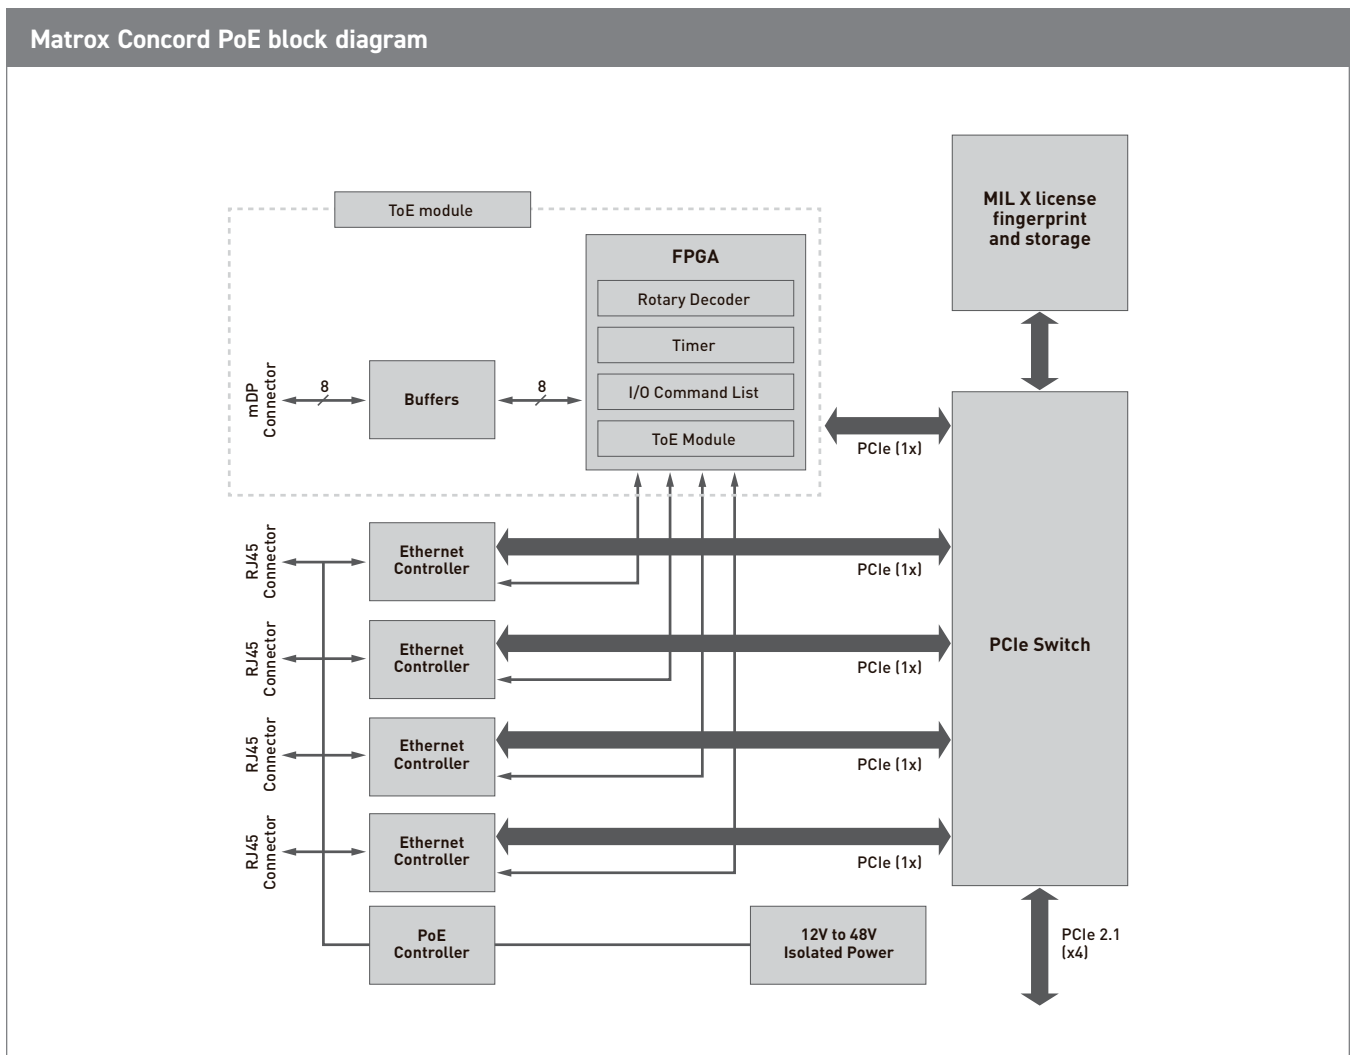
Matrox Concord PoE block diagram

ToE module

FPGA

Rotary Decoder

Timer

I/O Command List

ToE Module

MIL X license fingerprint and storage

mDP Connector

8

Buffers

8

PCIe (1x)

RJ45 Connector

Ethernet Controller

PCIe (1x)

RJ45 Connector

Ethernet Controller

PCIe (1x)

PCIe Switch

RJ45 Connector

Ethernet Controller

PCIe (1x)

RJ45 Connector

Ethernet Controller

PCIe (1x)

PoE Controller

12V to 48V Isolated Power

PCIe 2.1 (x4)